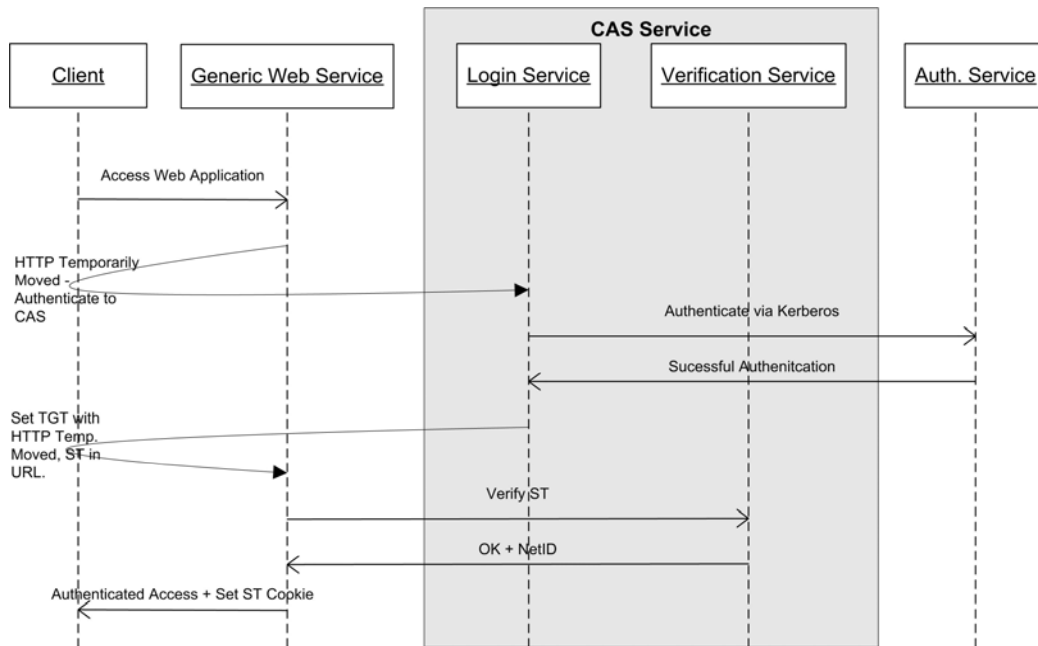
CAS Service

Client

Generic Web Service

Login Service

Verification Service

Auth. Service

Access Web Application

HTTP Temporarily Moved - Authenticate to CAS

Authenticate via Kerberos

Sucessful Authenitcation

Set TGT with HTTP Temp. Moved, ST in URL.

Verify ST

OK + NetID

Authenticated Access + Set ST Cookie